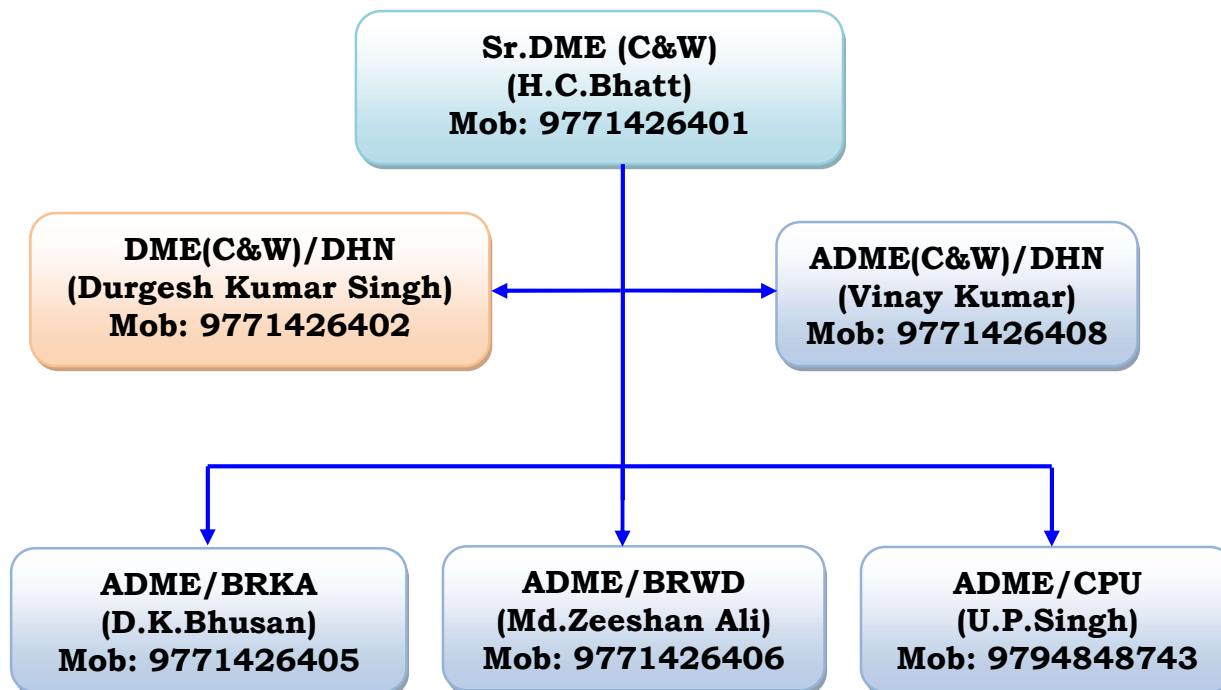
Sr.DME (C&W)
(H.C.Bhatt)
Mob: 9771426401

DME(C&W)/DHN
(Durgesh Kumar Singh)
Mob: 9771426402

ADME(C&W)/DHN
(Vinay Kumar)
Mob: 9771426408

ADME/BRKA
(D.K.Bhusan)
Mob: 9771426405

ADME/BRWD
(Md.Zeeshan Ali)
Mob: 9771426406

ADME/CPU
(U.P.Singh)
Mob: 9794848743